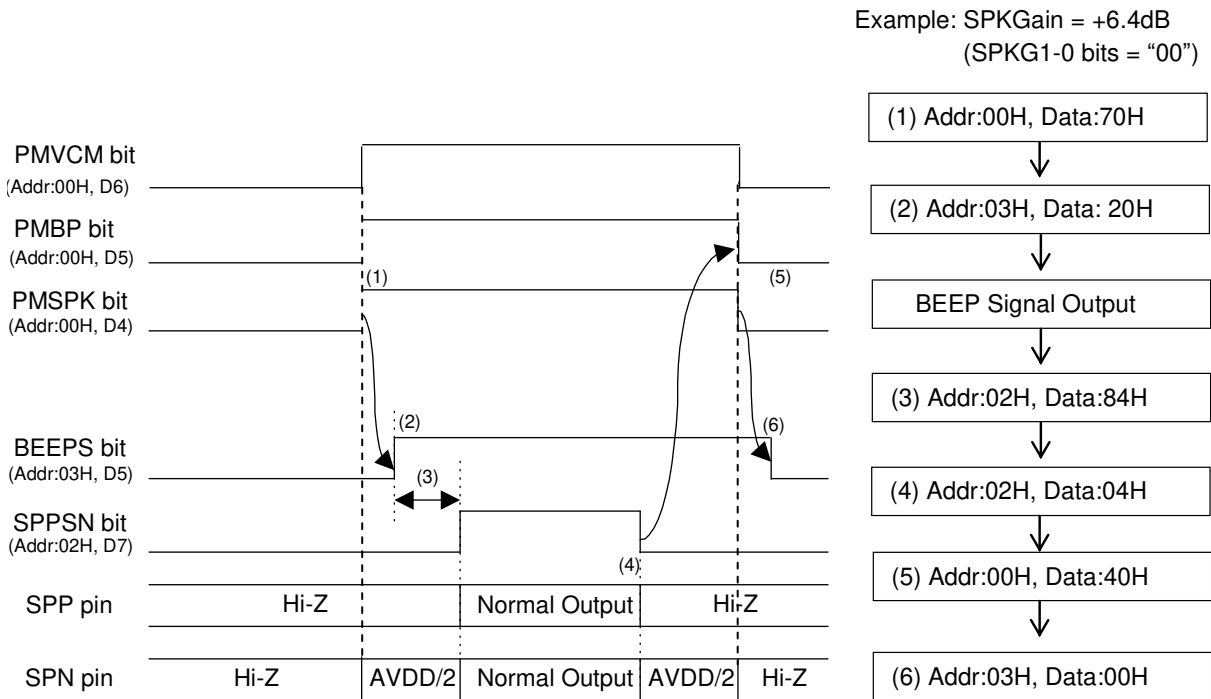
Example: SPKGain = +6.4dB
(SPKG1-0 bits = “00”)

PMVCM bit
(Addr:00H, D6)

PMBP bit
(Addr:00H, D5)

PMSPK bit
(Addr:00H, D4)

BEEPS bit
(Addr:03H, D5)

SPPSN bit
(Addr:02H, D7)

SPP pin

SPN pin

(1)
(5)
(2)
(6)
(3)
(4)

Hi-Z
Normal Output
Hi-Z

Hi-Z
AVDD/2
Normal Output
AVDD/2
Hi-Z

(1) Addr:00H, Data:70H

(2) Addr:03H, Data: 20H

BEEP Signal Output

(3) Addr:02H, Data:84H

(4) Addr:02H, Data:04H

(5) Addr:00H, Data:40H

(6) Addr:03H, Data:00H